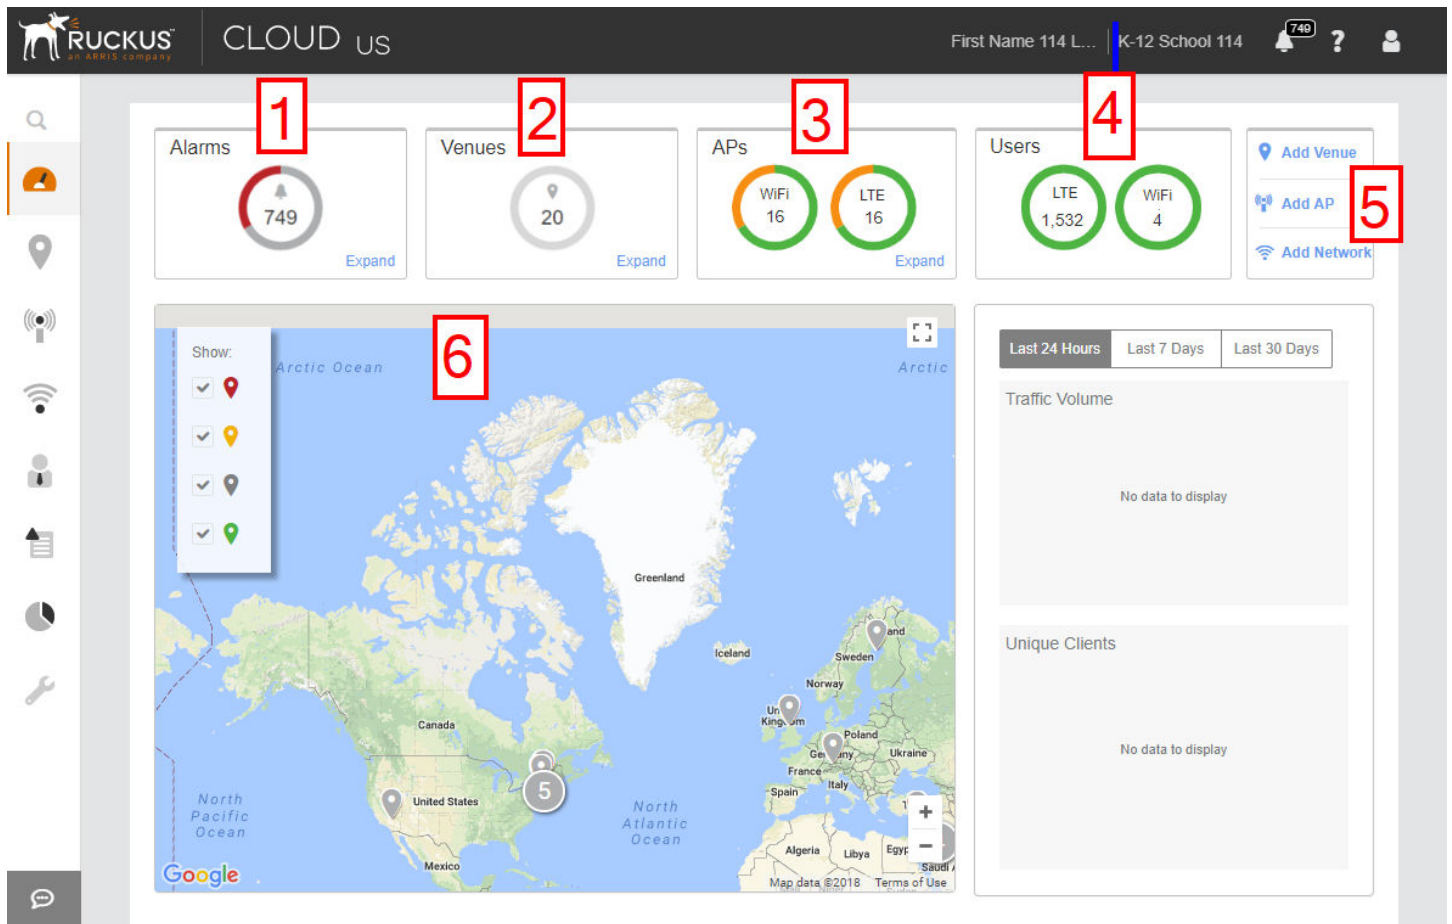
RUCKUS
an ARRIS company

CLOUD US

First Name 114 L... | K-12 School 114

749

?

1

2

3

4

Alarms
749
Expand

Venues
20
Expand

APs
WiFi
16
LTE
16
Expand

Users
LTE
1,532
WiFi
4

Add Venue
Add AP
Add Network

5

6

Show:

Arctic Ocean
Arctic
Greenland
Iceland
Sweden
Norway
Canada
Poland
Ukraine
France
Italy
Spain
United States
North Pacific Ocean
North Atlantic Ocean
Mexico
Algeria
Libya
Egypt
Saudi
5
+
−
Google
Map data ©2018 Terms of Use

Last 24 Hours | Last 7 Days | Last 30 Days

Traffic Volume

No data to display

Unique Clients

No data to display